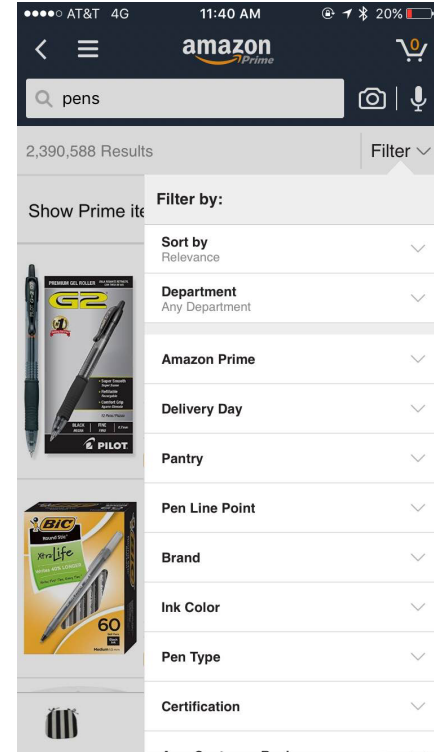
●●●●○ AT&T 4G 11:40 AM 20%

amazon Prime

0

pens

2,390,588 Results

Filter

Show Prime ite

Filter by:

Sort by
Relevance

Department
Any Department

Amazon Prime

Delivery Day

Pantry

Pen Line Point

Brand

Ink Color

Pen Type

Certification

PREMIUM GEL ROLLER

G2

PILOT

BLACK FINE

BIC

Xtra Life

60